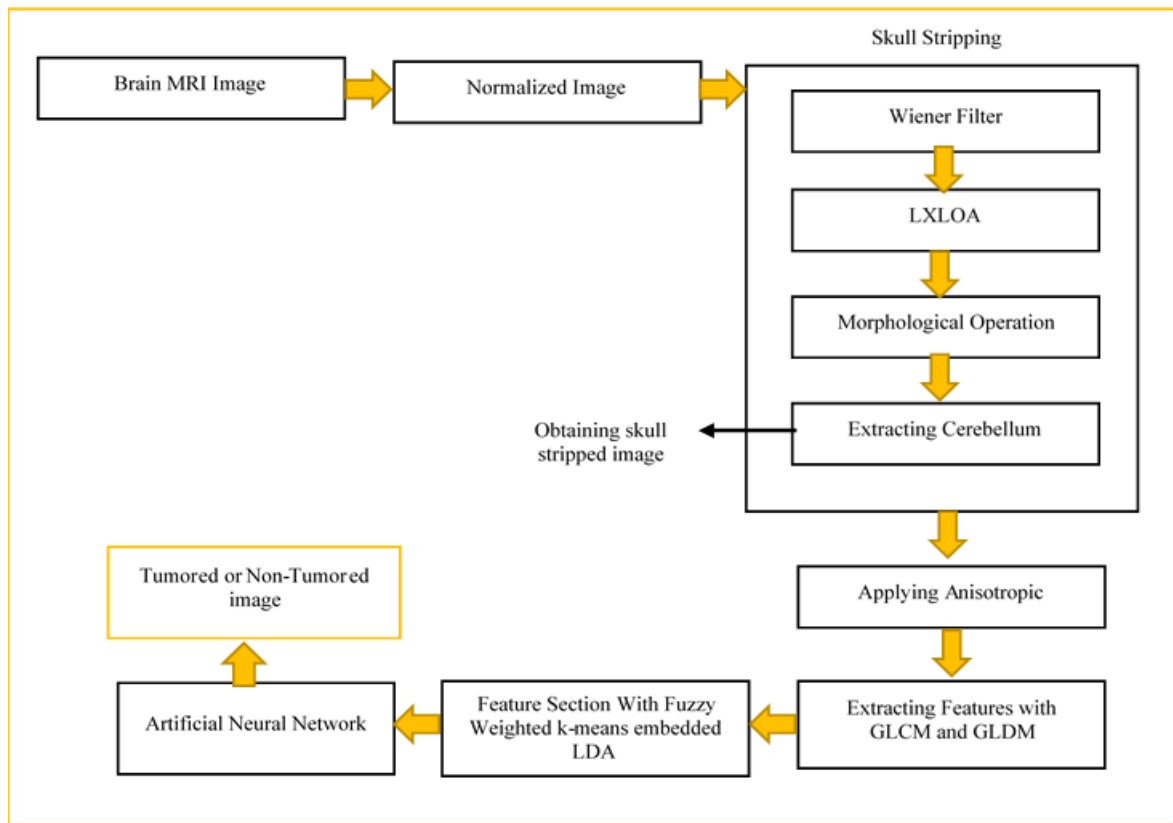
Brain MRI Image

Normalized Image

Skull Stripping

Wiener Filter

LXLOA

Morphological Operation

Extracting Cerebellum

Obtaining skull stripped image

Applying Anisotropic

Extracting Features with GLCM and GLDM

Feature Section With Fuzzy Weighted k-means embedded LDA

Artificial Neural Network

Tumored or Non-Tumored image